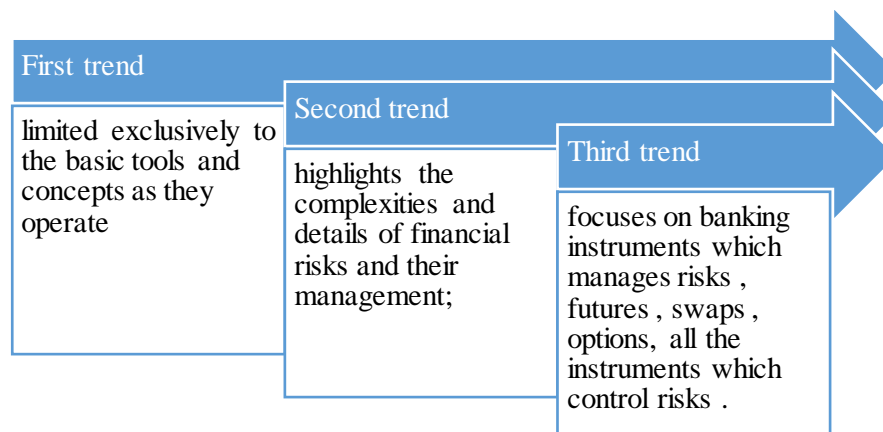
First trend

limited exclusively to the basic tools and concepts as they operate

Second trend

highlights the complexities and details of financial risks and their management;

Third trend

focuses on banking instruments which manages risks , futures , swaps , options, all the instruments which control risks .